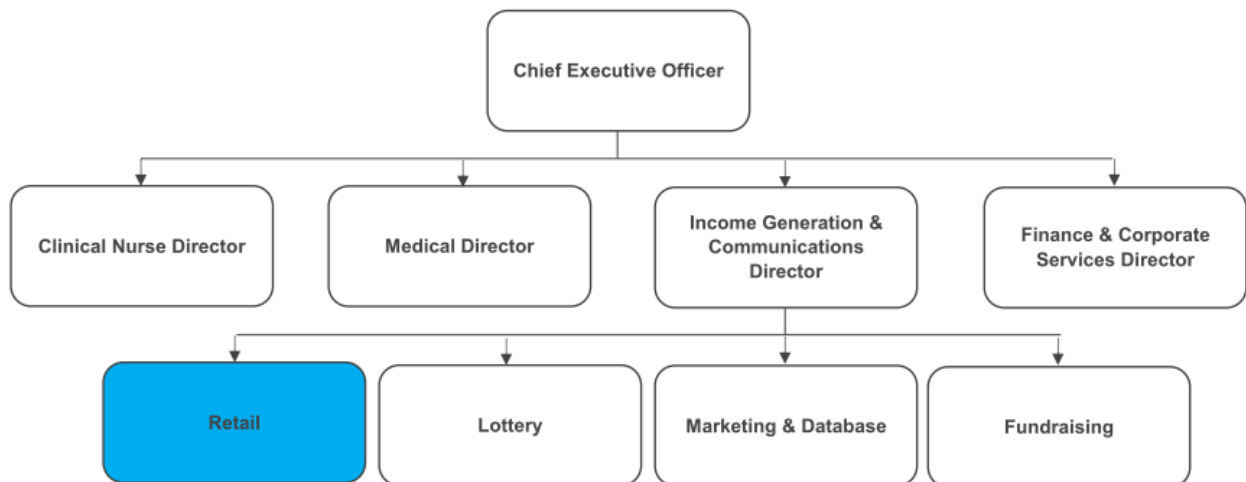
Chief Executive Officer

Clinical Nurse Director

Medical Director

Income Generation & Communications Director

Finance & Corporate Services Director

Retail

Lottery

Marketing & Database

Fundraising